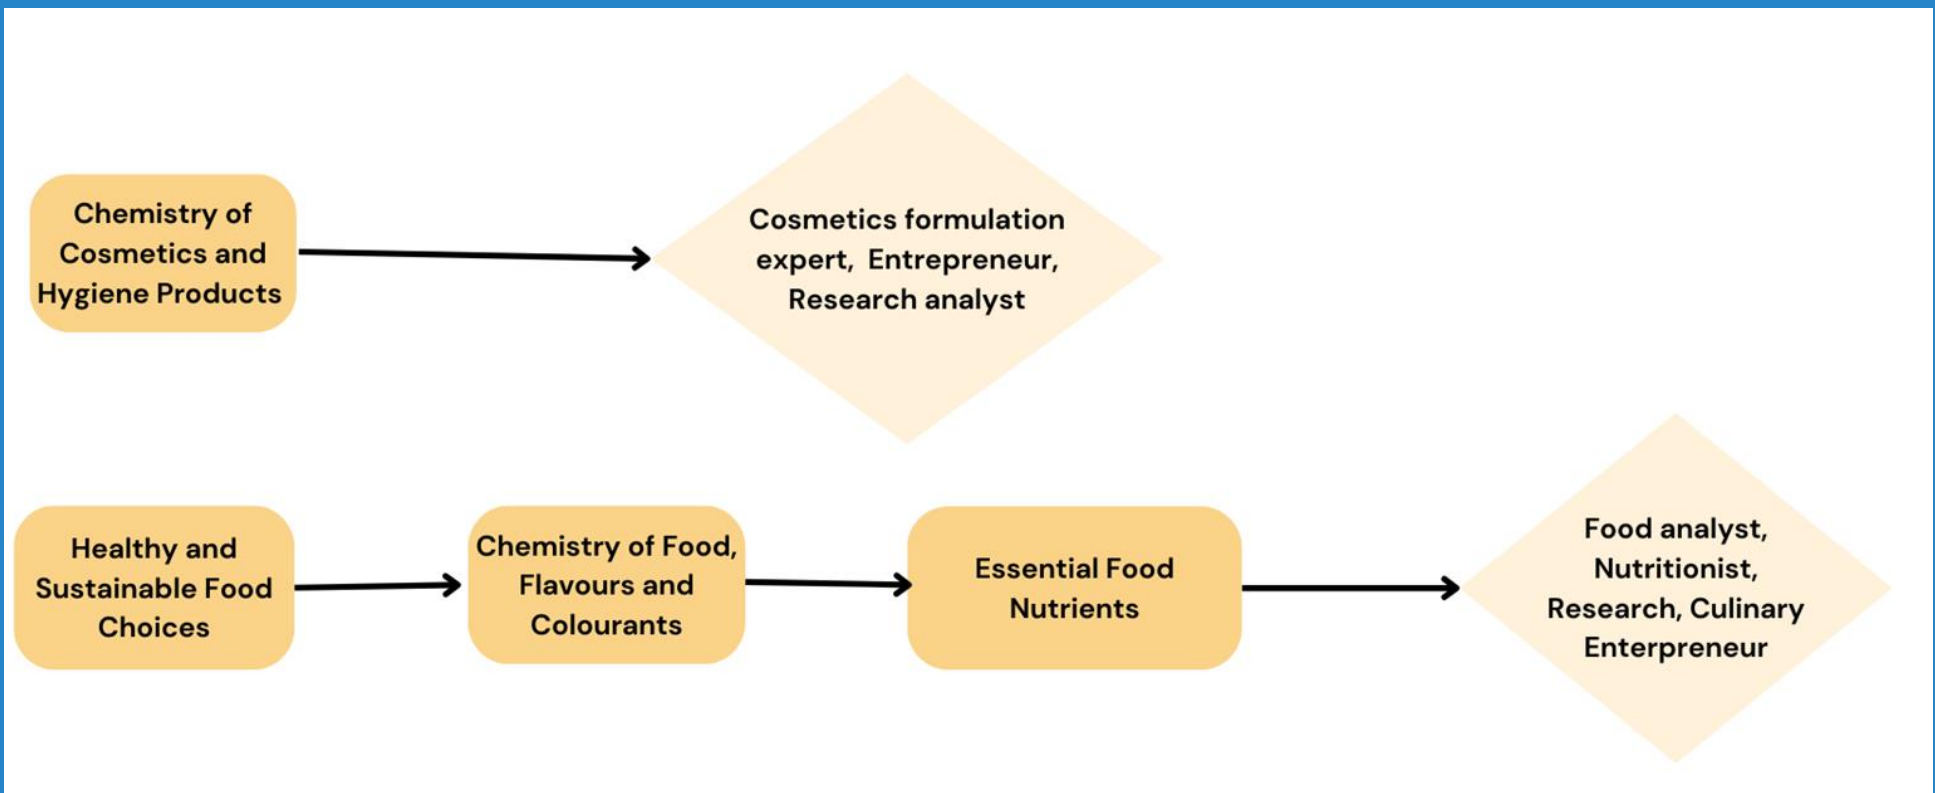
Chemistry of Cosmetics and Hygiene Products

Cosmetics formulation expert, Entrepreneur, Research analyst

Healthy and Sustainable Food Choices

Chemistry of Food, Flavours and Colourants

Essential Food Nutrients

Food analyst, Nutritionist, Research, Culinary Enterpreneur